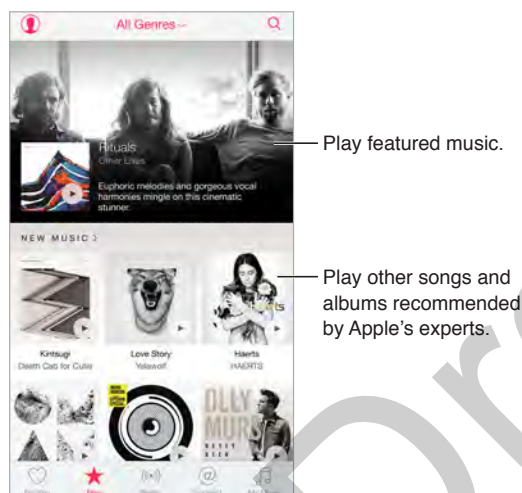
All Genres

Rituals
Other Lives

Euphoric melodies and gorgeous vocal harmonies mingle on this cinematic stunner.

Play featured music.

NEW MUSIC

Kintsugi
Death Cab for Cutie

Love Story
Yelawolf

Haerts
HAERTS

Play other songs and albums recommended by Apple's experts.

OLLY MURS

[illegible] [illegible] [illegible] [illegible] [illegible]